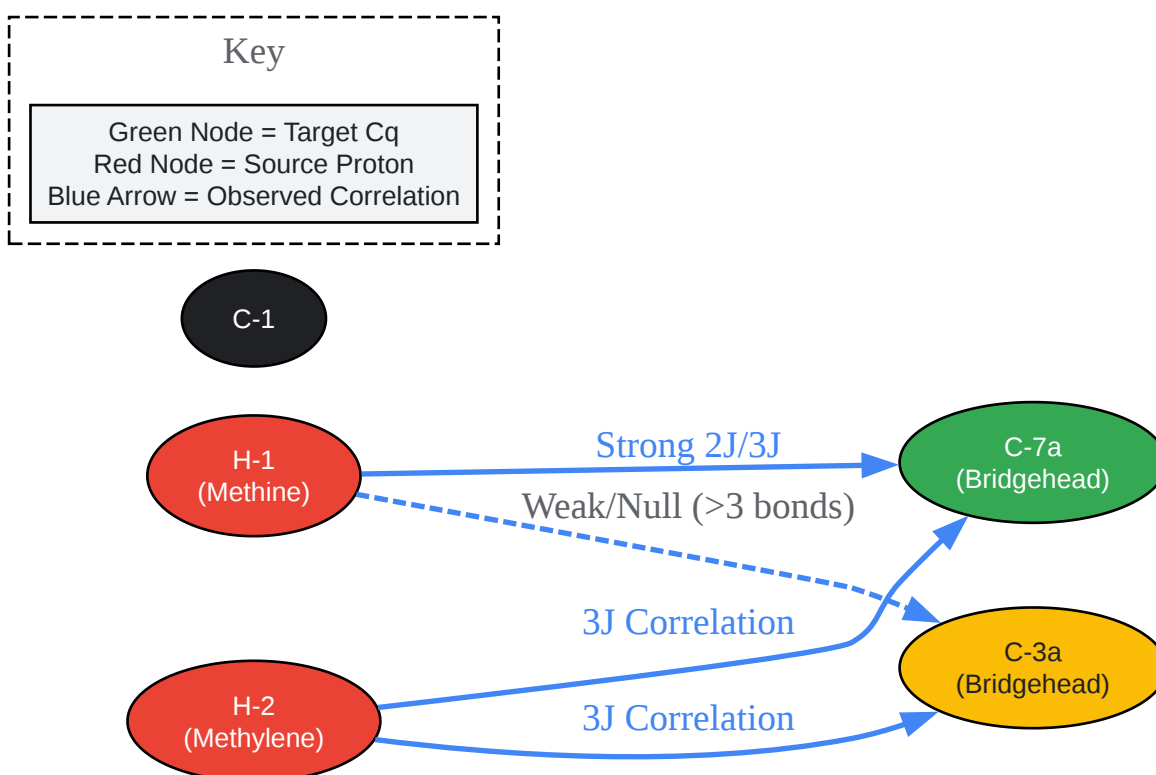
Key

Green Node = Target Cq
Red Node = Source Proton
Blue Arrow = Observed Correlation

C-1

H-1
(Methine)

Strong 2J/3J

C-7a
(Bridgehead)

Weak/Null (>3 bonds)

3J Correlation

C-3a
(Bridgehead)

H-2
(Methylene)

3J Correlation